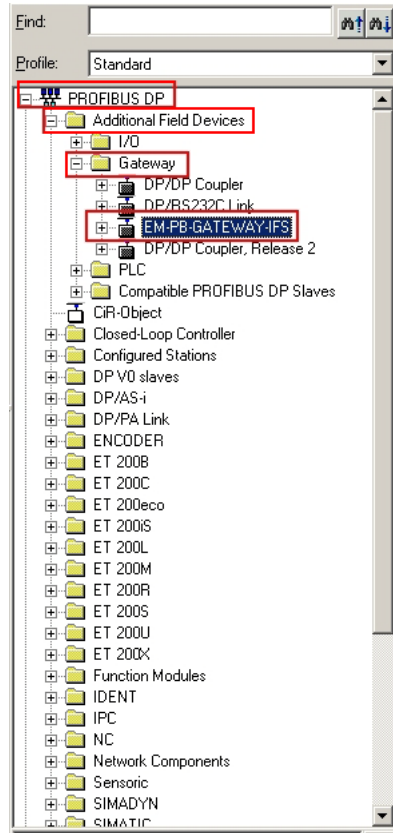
Find:

Profile: Standard

PROFIBUS DP
Additional Field Devices
I/O
Gateway
DP/DP Coupler
DP/RS232C Link
EM-PB-GATEWAY-IFS
DP/DP Coupler, Release 2
PLC
Compatible PROFIBUS DP Slaves
CiR-Object
Closed-Loop Controller
Configured Stations
DP V0 slaves
DP/AS-i
DP/PA Link
ENCODER
ET 200B
ET 200C
ET 200eco
ET 200iS
ET 200L
ET 200M
ET 200R
ET 200S
ET 200U
ET 200X
Function Modules
IDENT
IPC
NC
Network Components
Sensoric
SIMADYN
SIMATIC